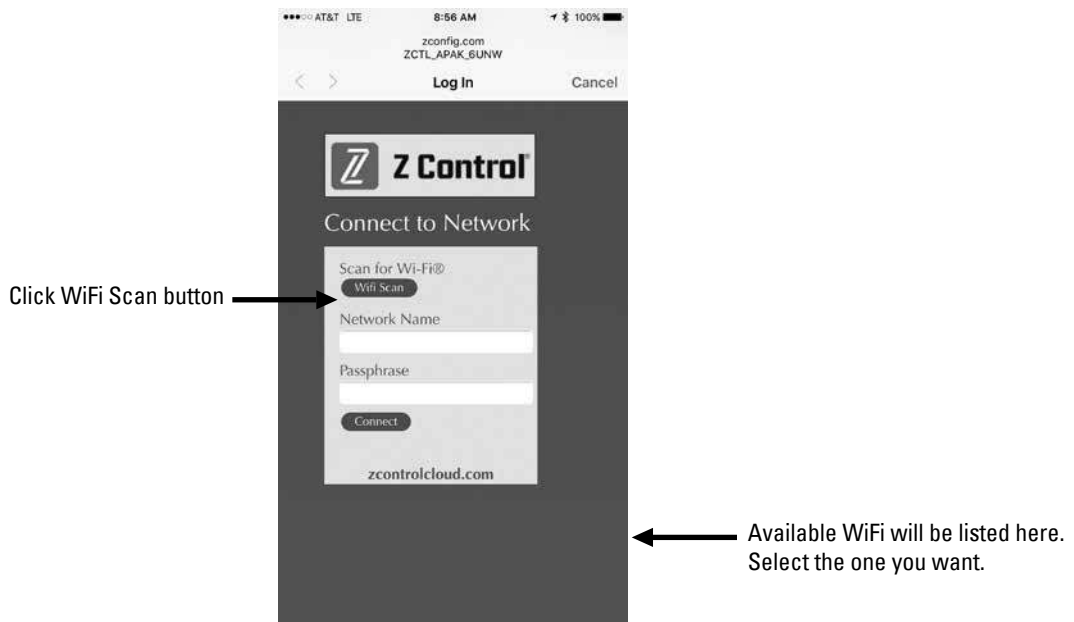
●●●○○ AT&T LTE 8:56 AM 100%

zconfig.com
ZCTL_APAK_6UNW

< > Log In Cancel

Z Control®

Connect to Network

Scan for Wi-Fi®
Wifi Scan

Click WiFi Scan button

Network Name

Passphrase

Connect

zcontrolcloud.com

Available WiFi will be listed here. Select the one you want.